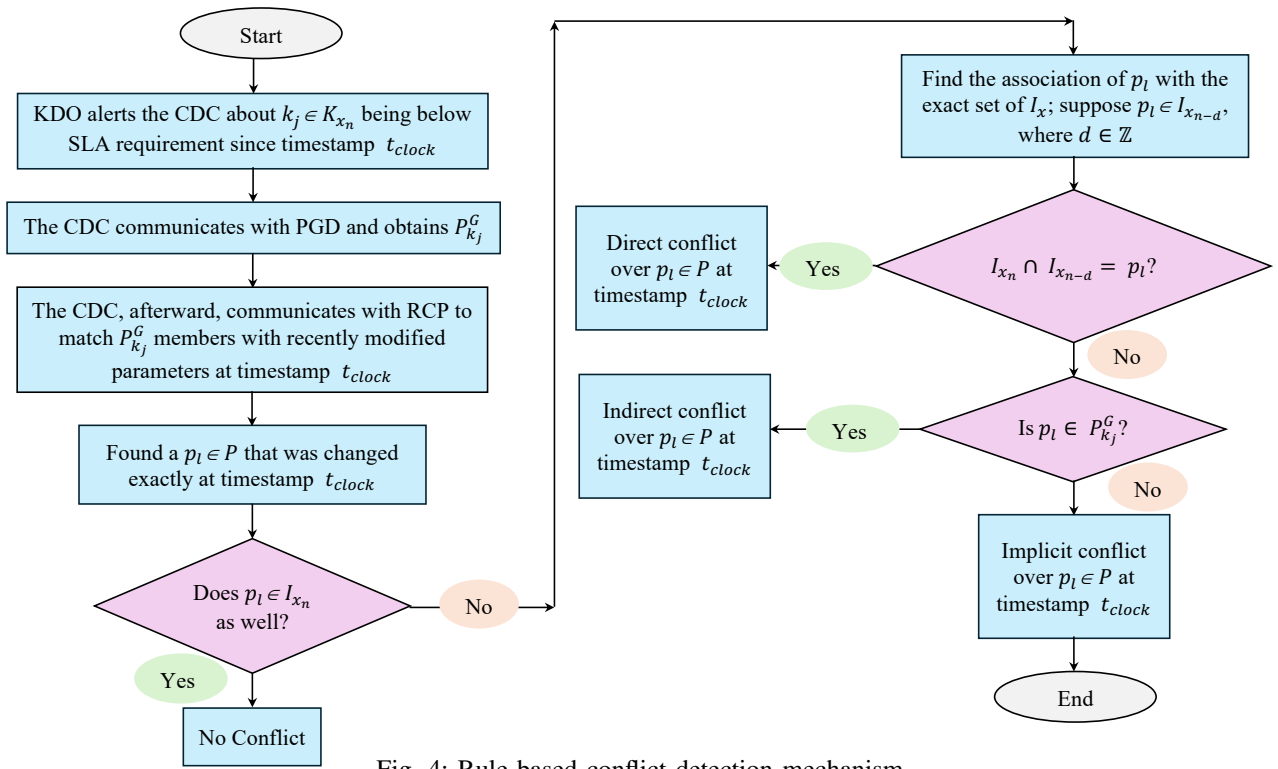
Start

KDO alerts the CDC about $k_j \in K_{x_n}$ being below SLA requirement since timestamp $t_{clock}$

The CDC communicates with PGD and obtains $P_{k_j}^G$

The CDC, afterward, communicates with RCP to match $P_{k_j}^G$ members with recently modified parameters at timestamp $t_{clock}$

Found a $p_l \in P$ that was changed exactly at timestamp $t_{clock}$

Does $p_l \in I_{x_n}$ as well?

Yes

No Conflict

No

Find the association of $p_l$ with the exact set of $I_x$; suppose $p_l \in I_{x_{n-d}}$, where $d \in \mathbb{Z}$

$I_{x_n} \cap I_{x_{n-d}} = p_l$?

Yes

Direct conflict over $p_l \in P$ at timestamp $t_{clock}$

No

Is $p_l \in P_{k_j}^G$?

Yes

Indirect conflict over $p_l \in P$ at timestamp $t_{clock}$

No

Implicit conflict over $p_l \in P$ at timestamp $t_{clock}$

End

Fig. 4: Rule-based conflict detection mechanism